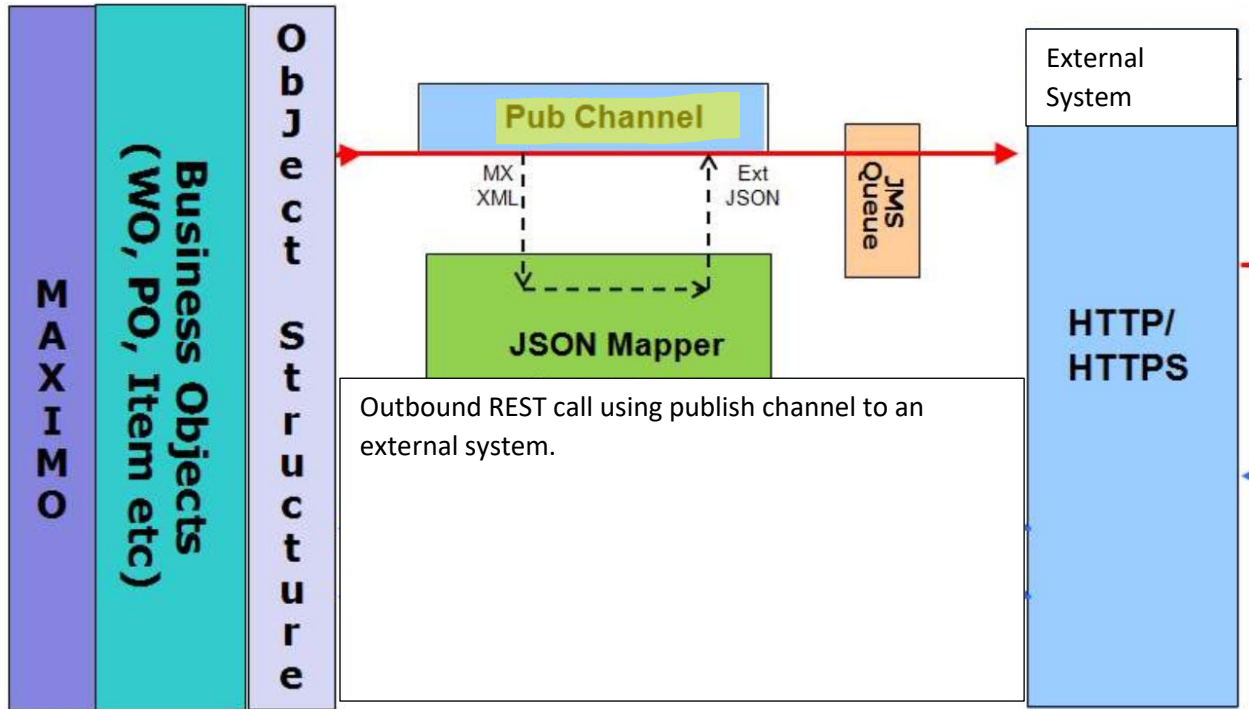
MAXIMO

Business Objects (WO, PO, Item etc)

Object Structure

Pub Channel

MX XML

Ext JSON

JSON Mapper

JMS Queue

External System

HTTP/ HTTPS

Outbound REST call using publish channel to an external system.